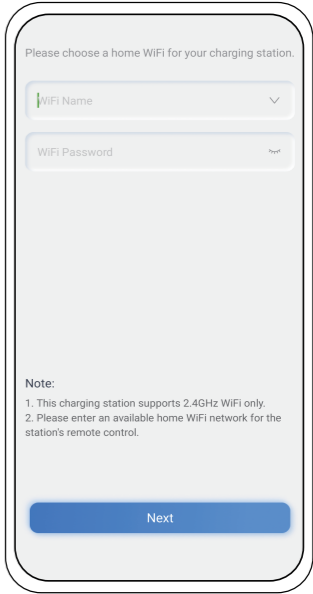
Please choose a home WiFi for your charging station.

WiFi Name

WiFi Password

Note:
1. This charging station supports 2.4GHz WiFi only.
2. Please enter an available home WiFi network for the station's remote control.

Next